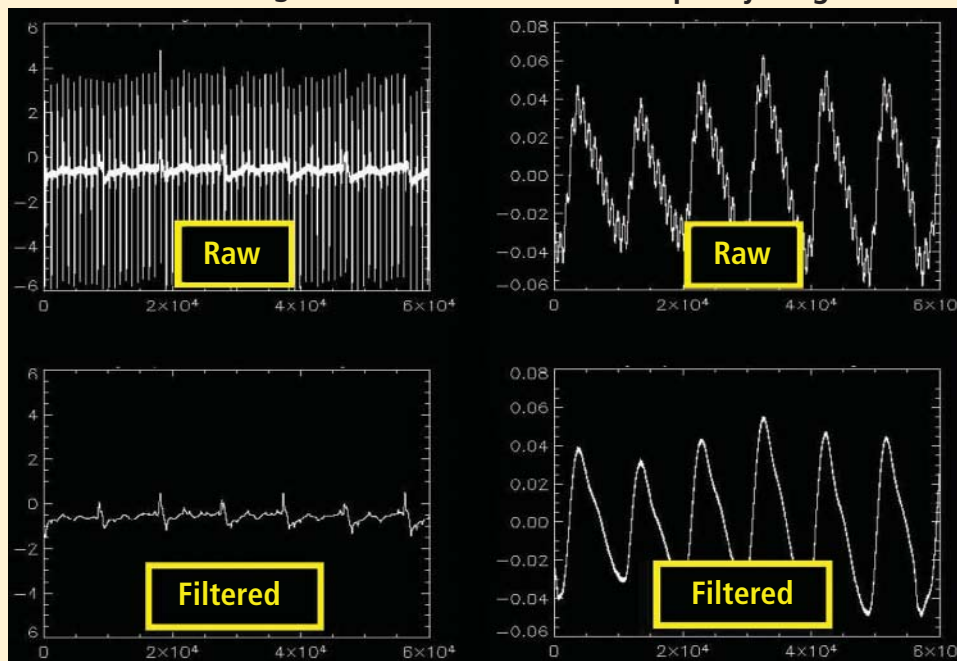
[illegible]

| | |
|---|---|
| 6 | 0.08 |

6
4
2
0
−2
−4
−6
0
$2\times10^4$
$4\times10^4$
$6\times10^4$
Raw

0.08
0.06
0.04
0.02
0.00
−0.02
−0.04
−0.06
0
$2\times10^4$
$4\times10^4$
$6\times10$
Raw

6
4
2
0
−2
−4
6
0
$2\times10^4$
$4\times10^4$
$6\times10^4$
Filtered

0.08
0.06
0.04
0.02
0.00
−0.02
−0.04
−0.06
0
$2\times10^4$
$4\times10^4$
$6\times10$
Filtered